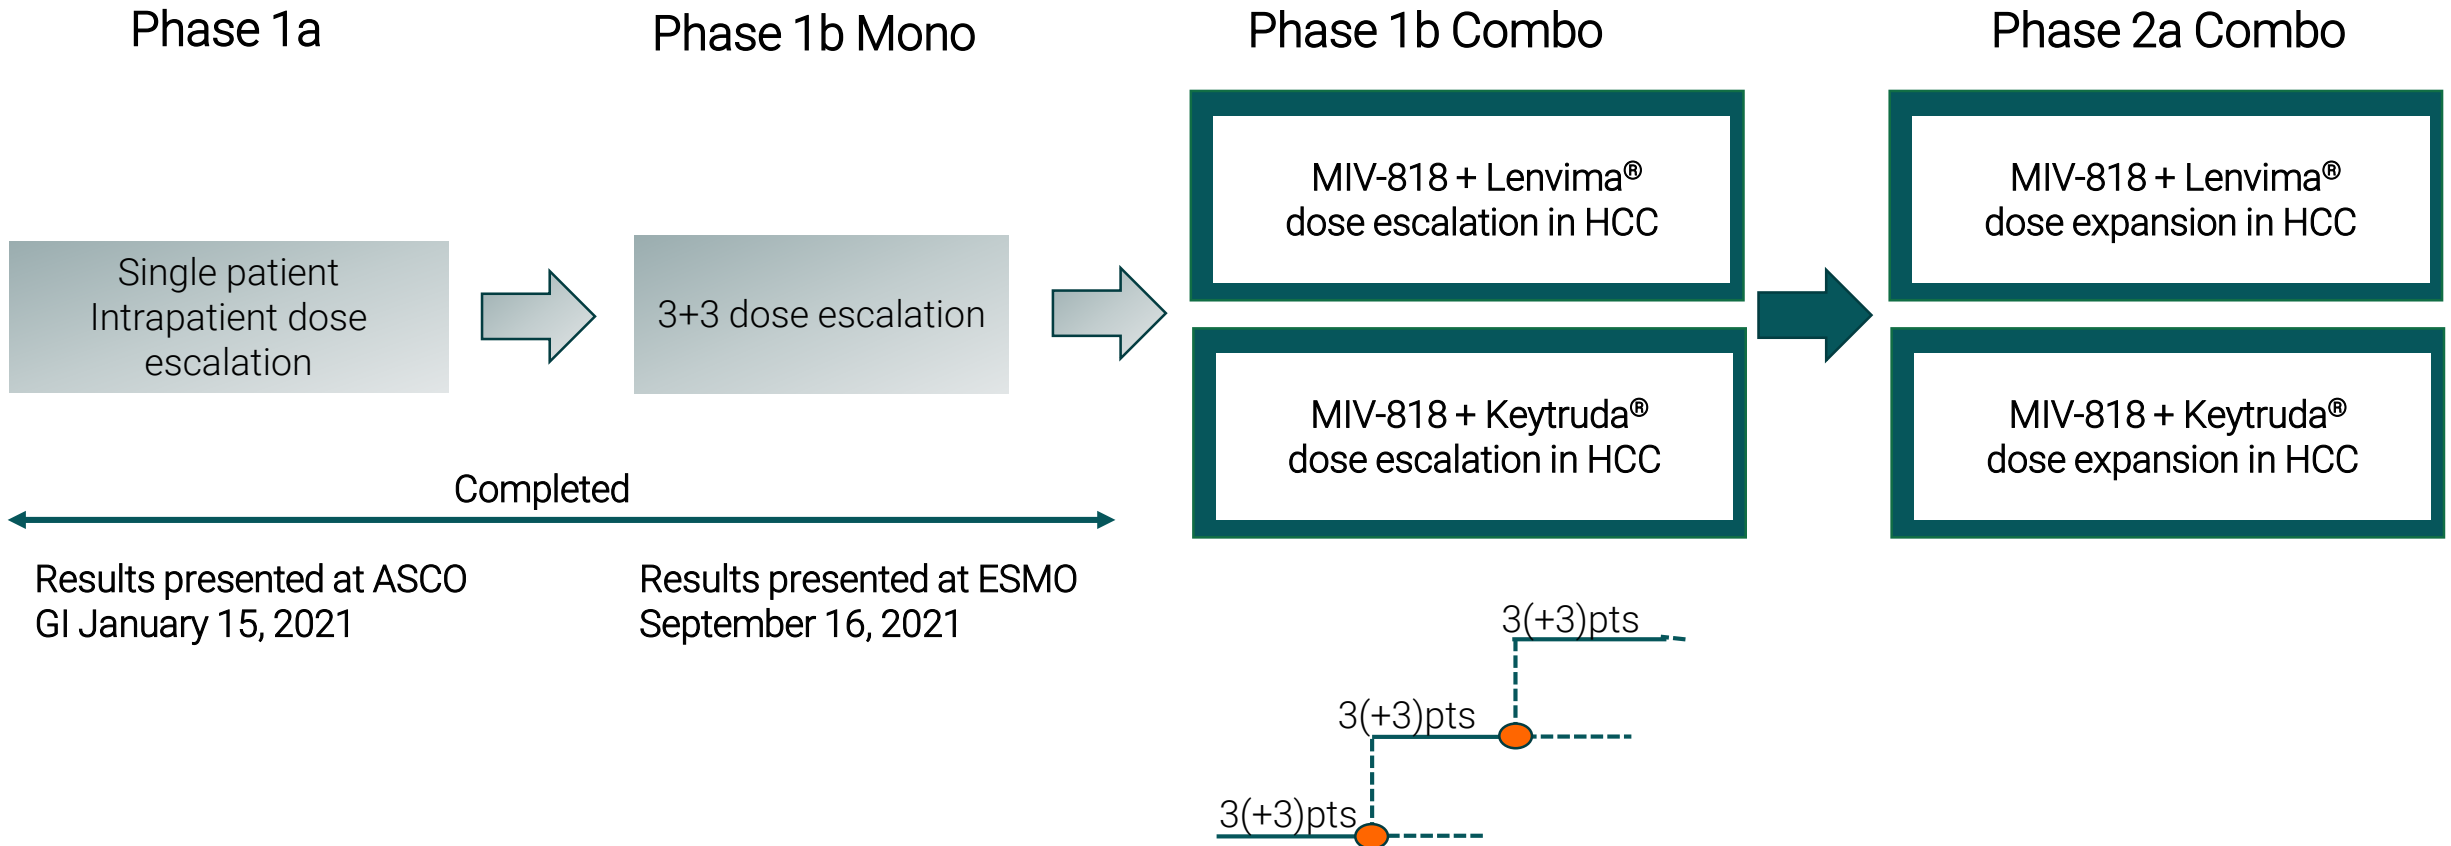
Phase 1a

Phase 1b Mono

Phase 1b Combo

Phase 2a Combo

Single patient Intrapatient dose escalation

3+3 dose escalation

MIV-818 + Lenvima® dose escalation in HCC

MIV-818 + Keytruda® dose escalation in HCC

MIV-818 + Lenvima® dose expansion in HCC

MIV-818 + Keytruda® dose expansion in HCC

Completed

Results presented at ASCO GI January 15, 2021

Results presented at ESMO September 16, 2021

3(+3)pts

3(+3)pts

3(+3)pts